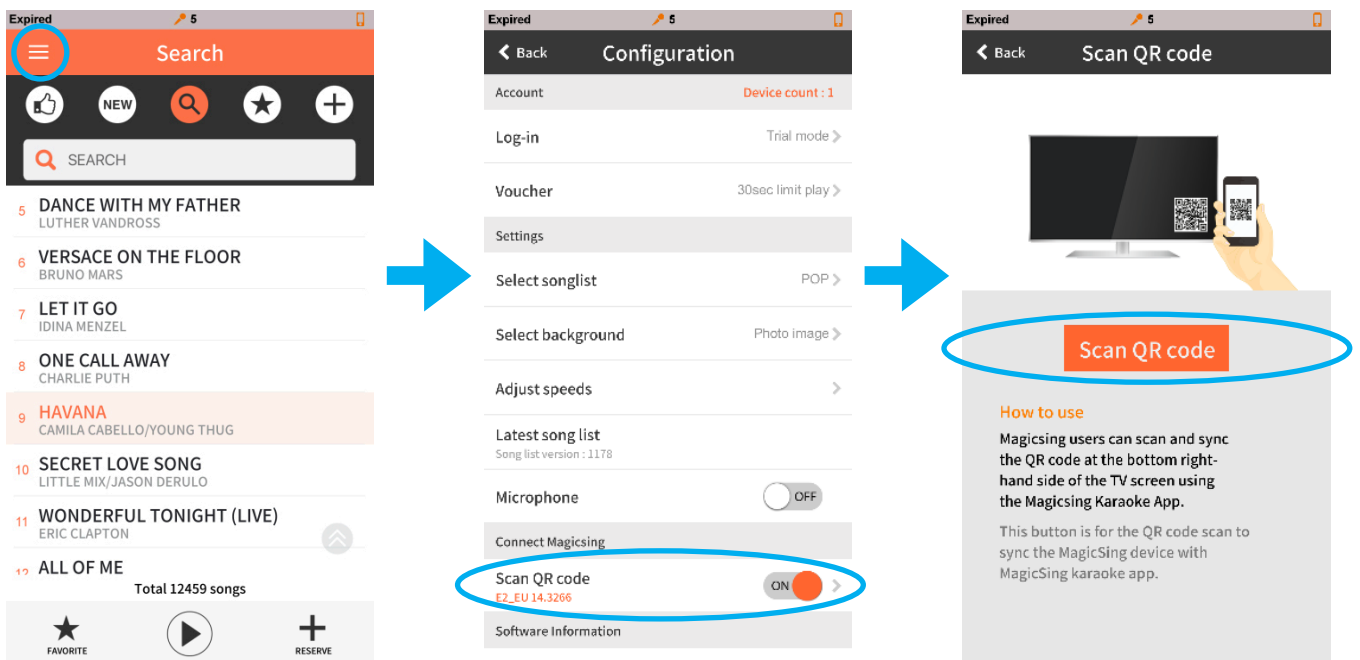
Expired 5

Search

NEW

SEARCH

5 DANCE WITH MY FATHER
LUTHER VANDROSS

6 VERSACE ON THE FLOOR
BRUNO MARS

7 LET IT GO
IDINA MENZEL

8 ONE CALL AWAY
CHARLIE PUTH

9 HAVANA
CAMILA CABELLO/YOUNG THUG

10 SECRET LOVE SONG
LITTLE MIX/JASON DERULO

11 WONDERFUL TONIGHT (LIVE)
ERIC CLAPTON

12 ALL OF ME

Total 12459 songs

FAVORITE RESERVE

Expired 5

Back Configuration

Account Device count : 1

Log-in Trial mode

Voucher 30sec limit play

Settings

Select songlist POP

Select background Photo image

Adjust speeds

Latest song list
Song list version : 1178

Microphone OFF

Connect Magicsing

Scan QR code
E2_EU 14.3266
ON

Software Information

Expired 5

Back Scan QR code

Scan QR code

How to use

Magicsing users can scan and sync the QR code at the bottom right-hand side of the TV screen using the Magicsing Karaoke App.

This button is for the QR code scan to sync the MagicSing device with MagicSing karaoke app.